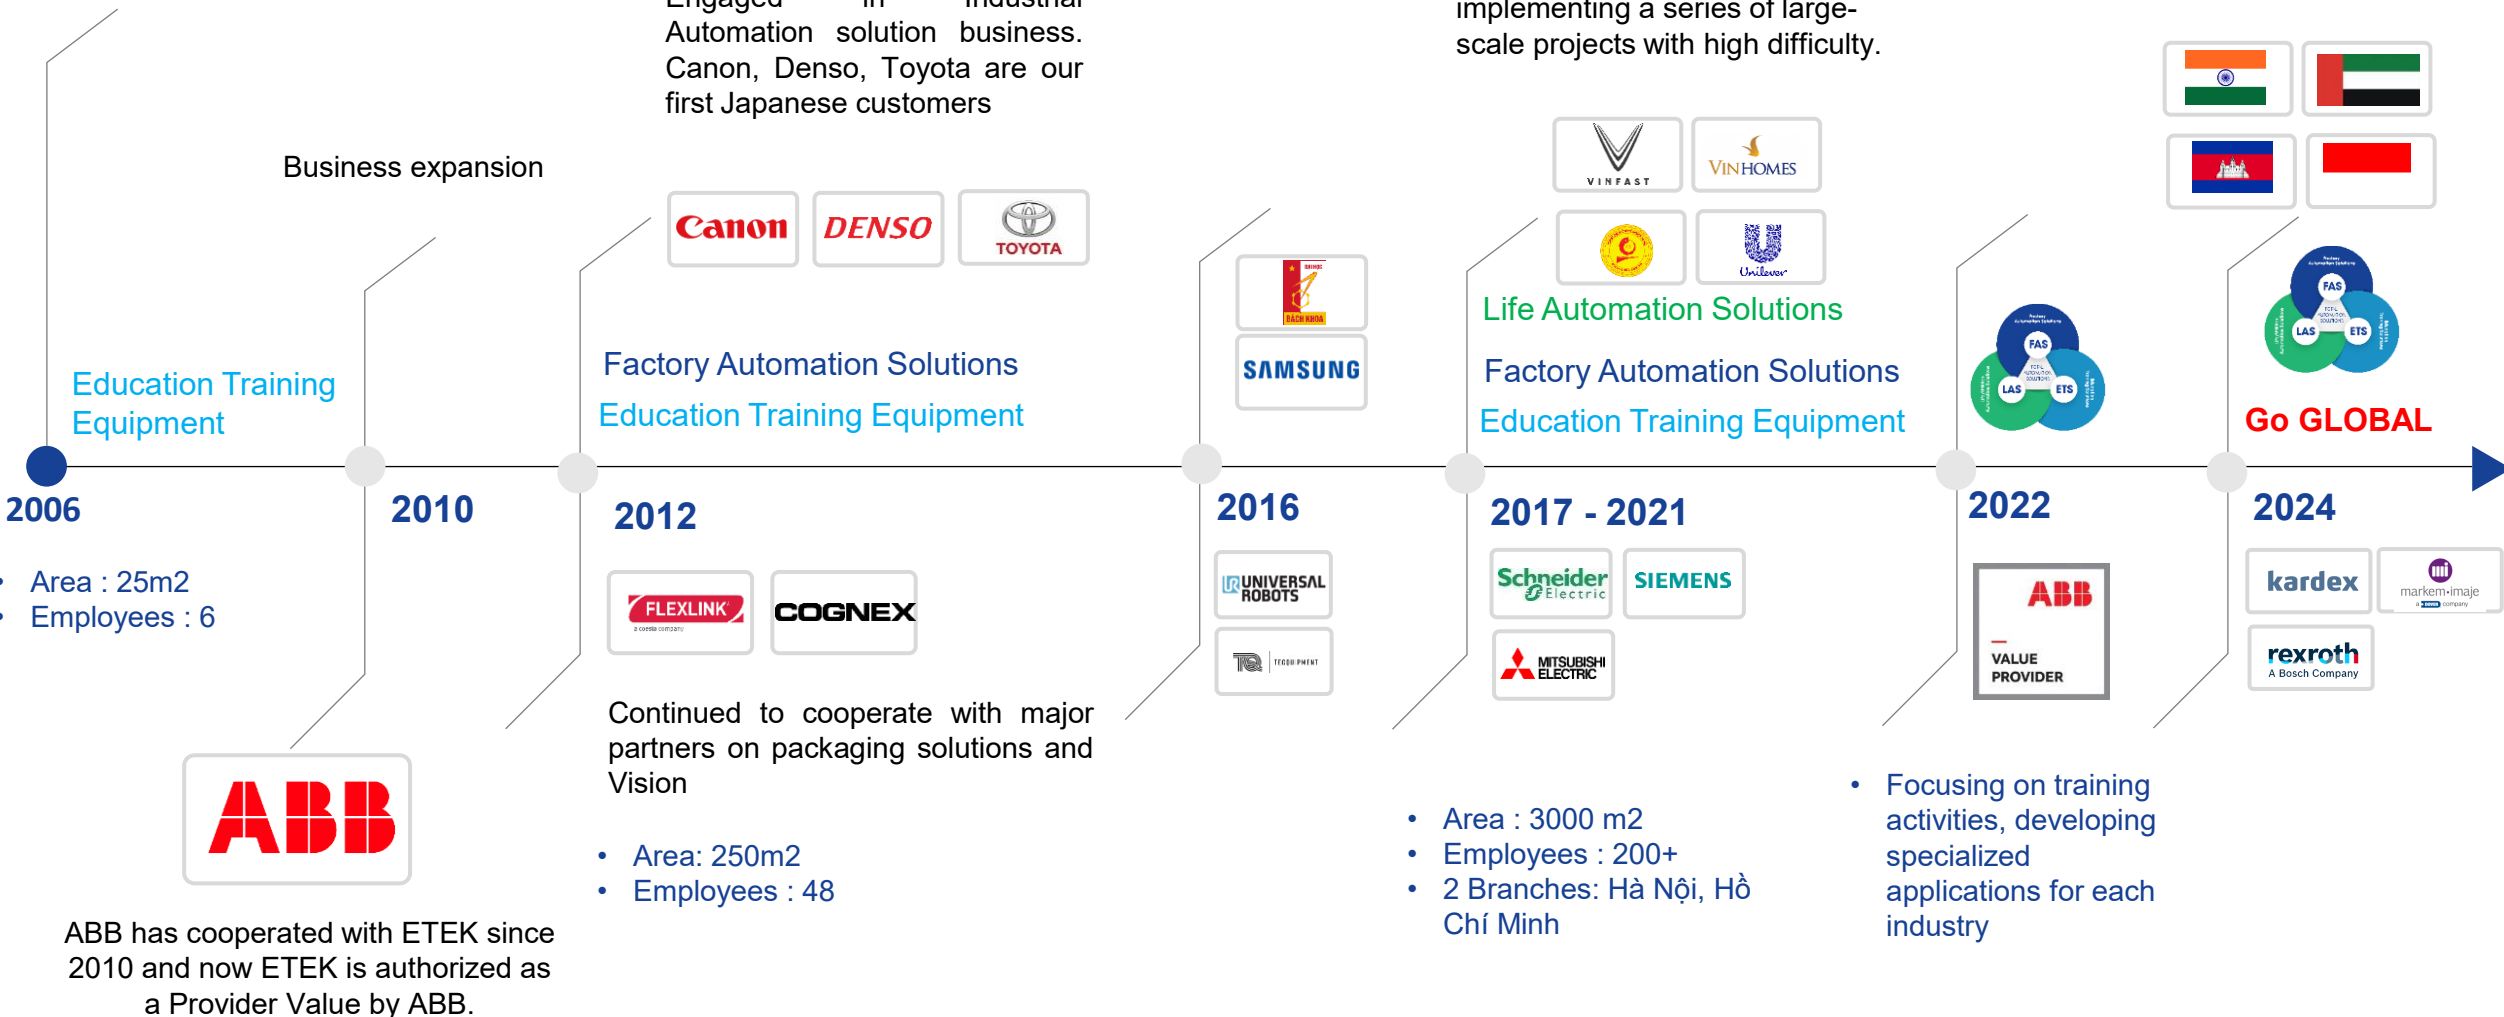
Engaged in industrial Automation solution business. Canon, Denso, Toyota are our first Japanese customers

implementing a series of large-scale projects with high difficulty.

Business expansion

Canon DENSO TOYOTA

VINFAST VINHOMES

Unilever

Life Automation Solutions

Factory Automation Solutions

Education Training Equipment

Factory Automation Solutions

Education Training Equipment

SAMSUNG

Education Training Equipment

FAS LAS ETS

FAS LAS ETS

Go GLOBAL

2006

2010

2012

2016

2017 - 2021

2022

2024

• Area : 25m2
• Employees : 6

FLEXLINK COGNEX

UNIVERSAL ROBOTS

Schneider Electric SIEMENS

MITSUBISHI ELECTRIC

ABB VALUE PROVIDER

kardex markem-imaje

rexroth A Bosch Company

ABB

Continued to cooperate with major partners on packaging solutions and Vision

• Area: 250m2
• Employees : 48

• Area : 3000 m2
• Employees : 200+
• 2 Branches: Hà Nội, Hồ Chí Minh

• Focusing on training activities, developing specialized applications for each industry

ABB has cooperated with ETEK since 2010 and now ETEK is authorized as a Provider Value by ABB.